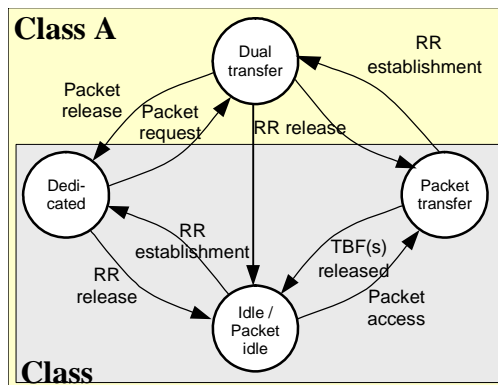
Class A

Dual transfer

RR establishment

Packet release

Packet request

RR release

Dedicated

Packet transfer

RR establishment

TBF(s) released

RR release

Idle / Packet idle

Packet access

Class